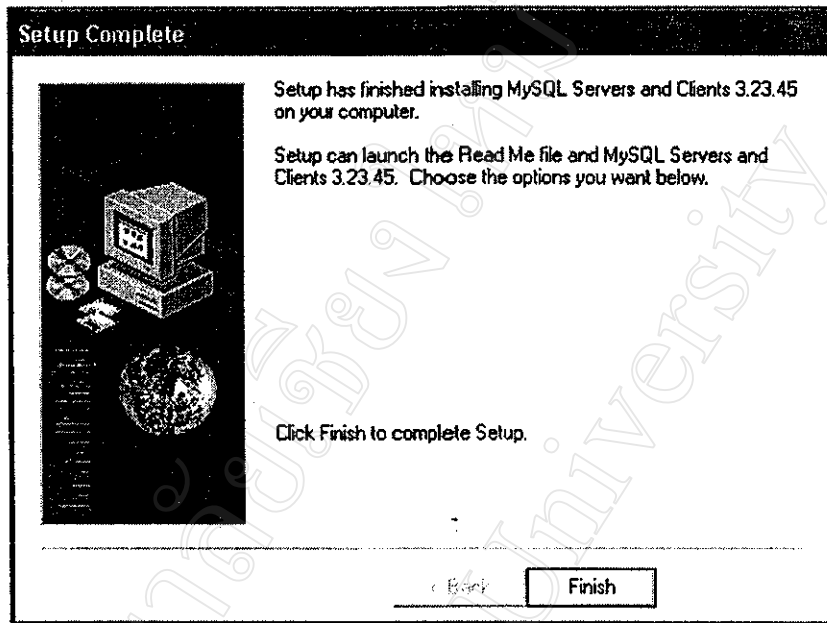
Setup Complete

Setup has finished installing MySQL Servers and Clients 3.23.45 on your computer.

Setup can launch the Read Me file and MySQL Servers and Clients 3.23.45. Choose the options you want below.

Click Finish to complete Setup.

< Back

Finish

University